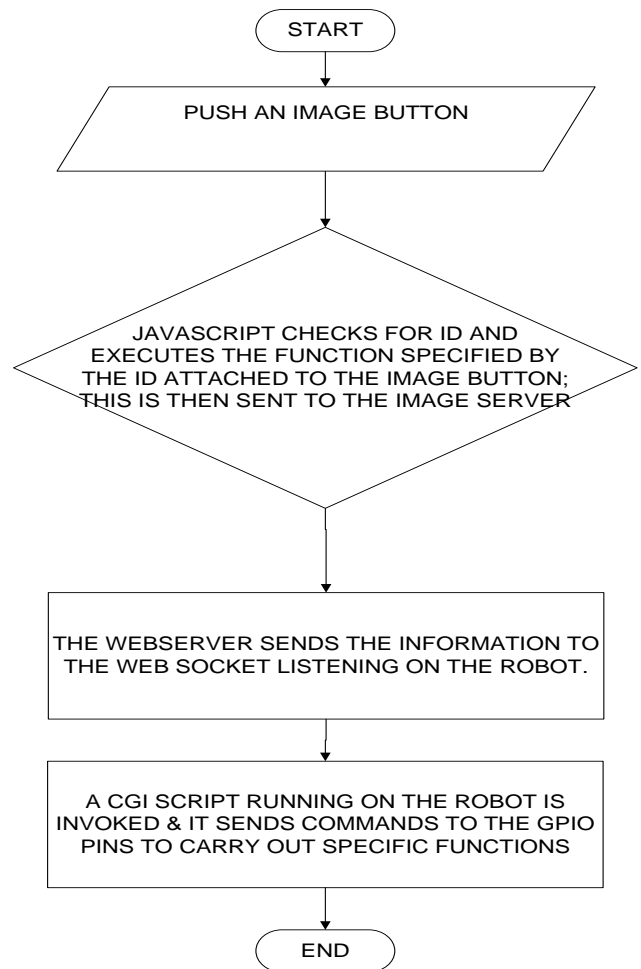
START

PUSH AN IMAGE BUTTON

JAVASCRIPT CHECKS FOR ID AND EXECUTES THE FUNCTION SPECIFIED BY THE ID ATTACHED TO THE IMAGE BUTTON; THIS IS THEN SENT TO THE IMAGE SERVER

THE WEBSERVER SENDS THE INFORMATION TO THE WEB SOCKET LISTENING ON THE ROBOT.

A CGI SCRIPT RUNNING ON THE ROBOT IS INVOKED & IT SENDS COMMANDS TO THE GPIO PINS TO CARRY OUT SPECIFIC FUNCTIONS

END